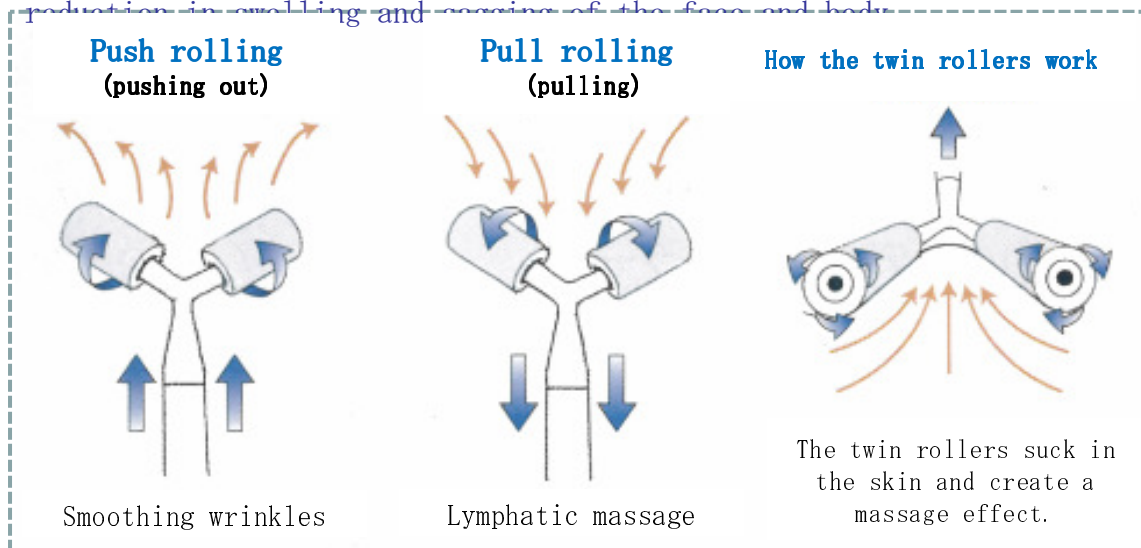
reduction in swelling and sagging of the face and body

Push rolling
(pushing out)

Smoothing wrinkles

Pull rolling
(pulling)

Lymphatic massage

How the twin rollers work

The twin rollers suck in the skin and create a massage effect.